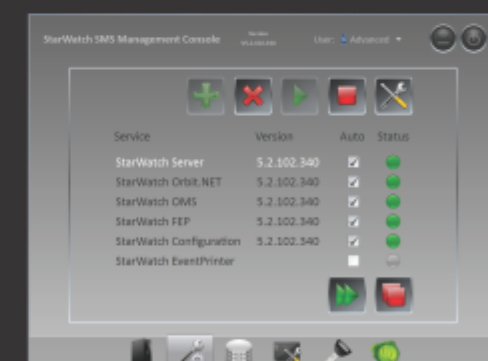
StarWatch SMS Management Console

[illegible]

User: Advanced

| Service | Version | Auto | Status |
|---|---|---|---|
| StarWatch Server | 5.2.102.340 | | |
| StarWatch Orbit.NET | 5.2.102.340 | | |
| StarWatch OMS | 5.2.102.340 | | |
| StarWatch FEP | 5.2.102.340 | | |
| StarWatch Configuration | 5.2.102.340 | | |
| StarWatch EventPrinter | | | |